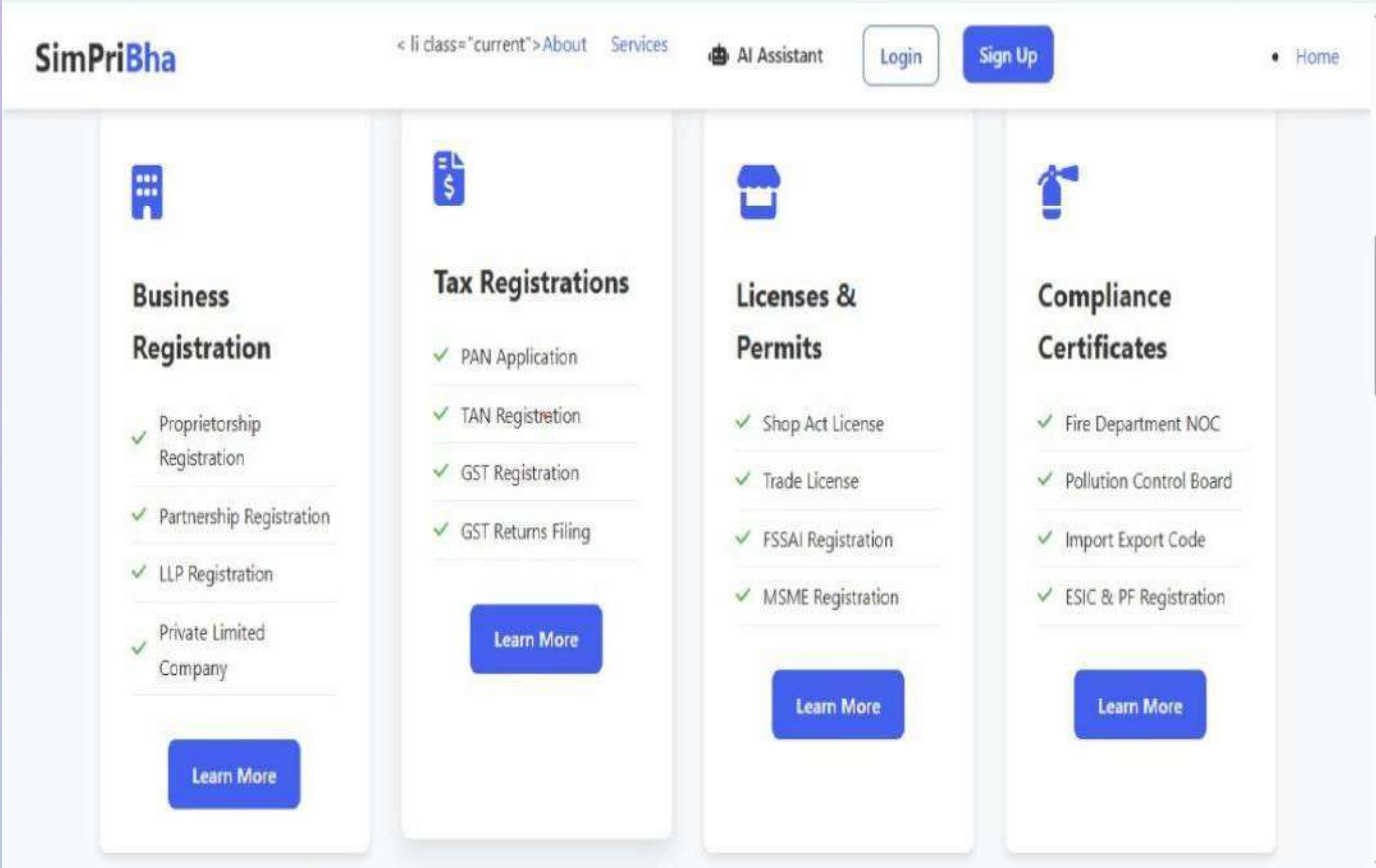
SimPriBha

< li class="current">About Services AI Assistant Login Sign Up

• Home

Business Registration

✓ Proprietorship Registration

✓ Partnership Registration

✓ LLP Registration

✓ Private Limited Company

Learn More

Tax Registrations

✓ PAN Application

✓ TAN Registration

✓ GST Registration

✓ GST Returns Filing

Learn More

Licenses & Permits

✓ Shop Act License

✓ Trade License

✓ FSSAI Registration

✓ MSME Registration

Learn More

Compliance Certificates

✓ Fire Department NOC

✓ Pollution Control Board

✓ Import Export Code

✓ ESIC & PF Registration

Learn More